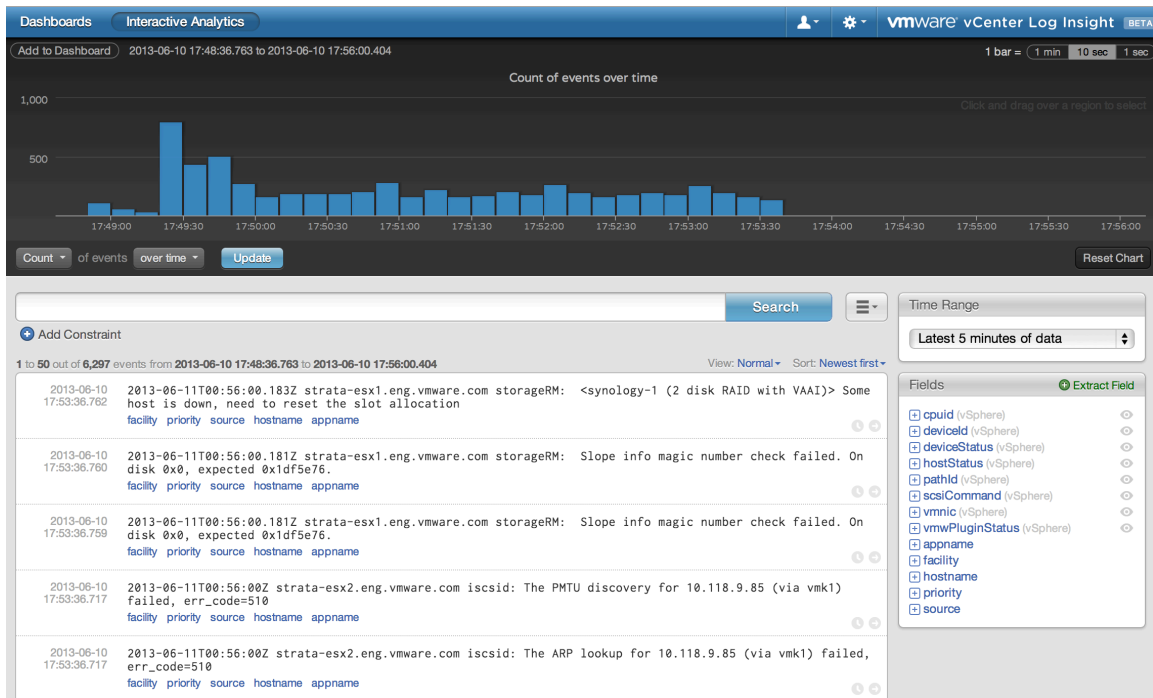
Dashboards Interactive Analytics

vmware vCenter Log Insight BETA

Add to Dashboard 2013-06-10 17:48:36.763 to 2013-06-10 17:56:00.404

1 bar = 1 min 10 sec 1 sec

Count of events over time

1,000

Click and drag over a region to select

500

17:49:00 17:49:30 17:50:00 17:50:30 17:51:00 17:51:30 17:52:00 17:52:30 17:53:00 17:53:30 17:54:00 17:54:30 17:55:00 17:55:30 17:56:00

Count of events over time Update

Reset Chart

Search

Add Constraint

1 to 50 out of 6,297 events from 2013-06-10 17:48:36.763 to 2013-06-10 17:56:00.404

View: Normal Sort: Newest first

2013-06-10 17:53:36.762
2013-06-11T00:56:00.183Z strata-esx1.eng.vmware.com storageRM: <synology-1 (2 disk RAID with VAAI)> Some host is down, need to reset the slot allocation
facility priority source hostname appname

2013-06-10 17:53:36.760
2013-06-11T00:56:00.181Z strata-esx1.eng.vmware.com storageRM: Slope info magic number check failed. On disk 0x0, expected 0x1df5e76.
facility priority source hostname appname

2013-06-10 17:53:36.759
2013-06-11T00:56:00.181Z strata-esx1.eng.vmware.com storageRM: Slope info magic number check failed. On disk 0x0, expected 0x1df5e76.
facility priority source hostname appname

2013-06-10 17:53:36.717
2013-06-11T00:56:00Z strata-esx2.eng.vmware.com iscsid: The PMTU discovery for 10.118.9.85 (via vmk1) failed, err_code=510
facility priority source hostname appname

2013-06-10 17:53:36.717
2013-06-11T00:56:00Z strata-esx2.eng.vmware.com iscsid: The ARP lookup for 10.118.9.85 (via vmk1) failed, err_code=510
facility priority source hostname appname

Time Range

Latest 5 minutes of data

Fields

Extract Field

cpuid (vSphere)
deviceId (vSphere)
deviceStatus (vSphere)
hostStatus (vSphere)
pathId (vSphere)
scsiCommand (vSphere)
vmnic (vSphere)
vmwPluginStatus (vSphere)
appname
facility
hostname
priority
source